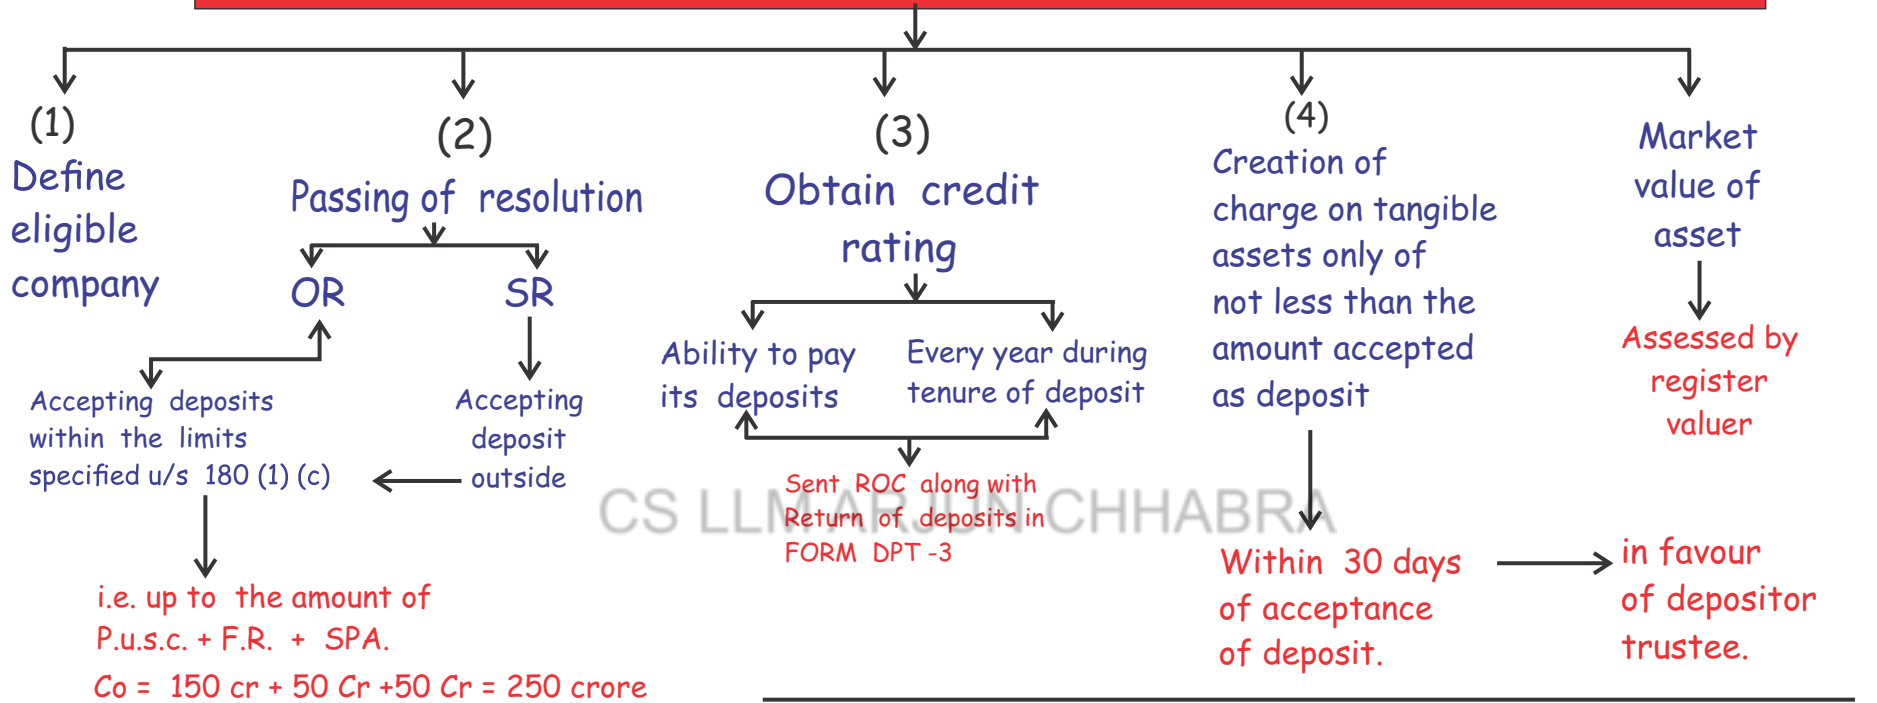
(1)
Define eligible company

(2)
Passing of resolution

OR

SR

Accepting deposits within the limits specified u/s 180 (1) (c)

Accepting deposit outside

i.e. up to the amount of P.u.s.c. + F.R. + SPA.
Co = 150 cr + 50 Cr +50 Cr = 250 crore

(3)
Obtain credit rating

Ability to pay its deposits

Every year during tenure of deposit

Sent ROC along with Return of deposits in FORM DPT -3

(4)
Creation of charge on tangible assets only of not less than the amount accepted as deposit

Within 30 days of acceptance of deposit.

in favour of depositor trustee.

Market value of asset

Assessed by register valuer

CS LLM ARJUN CHHABRA